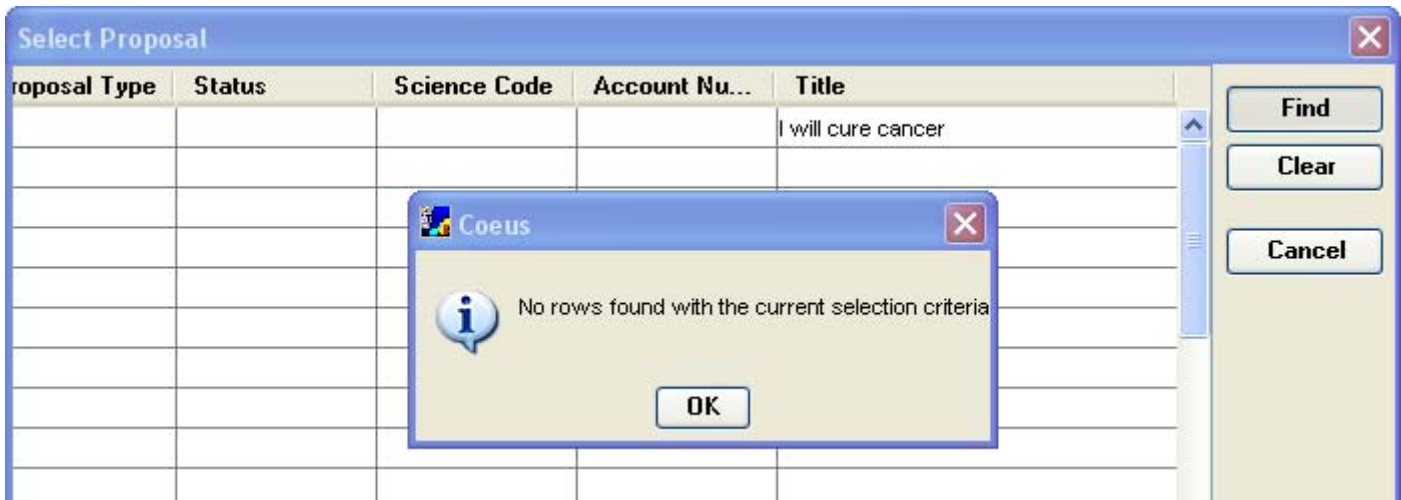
Select Proposal

| roposal Type | Status | Science Code | Account Nu... | Title |
|---|---|---|---|---|
| | | | | I will cure cancer |

Find

Clear

Cancel

Coeus

No rows found with the current selection criteria

OK